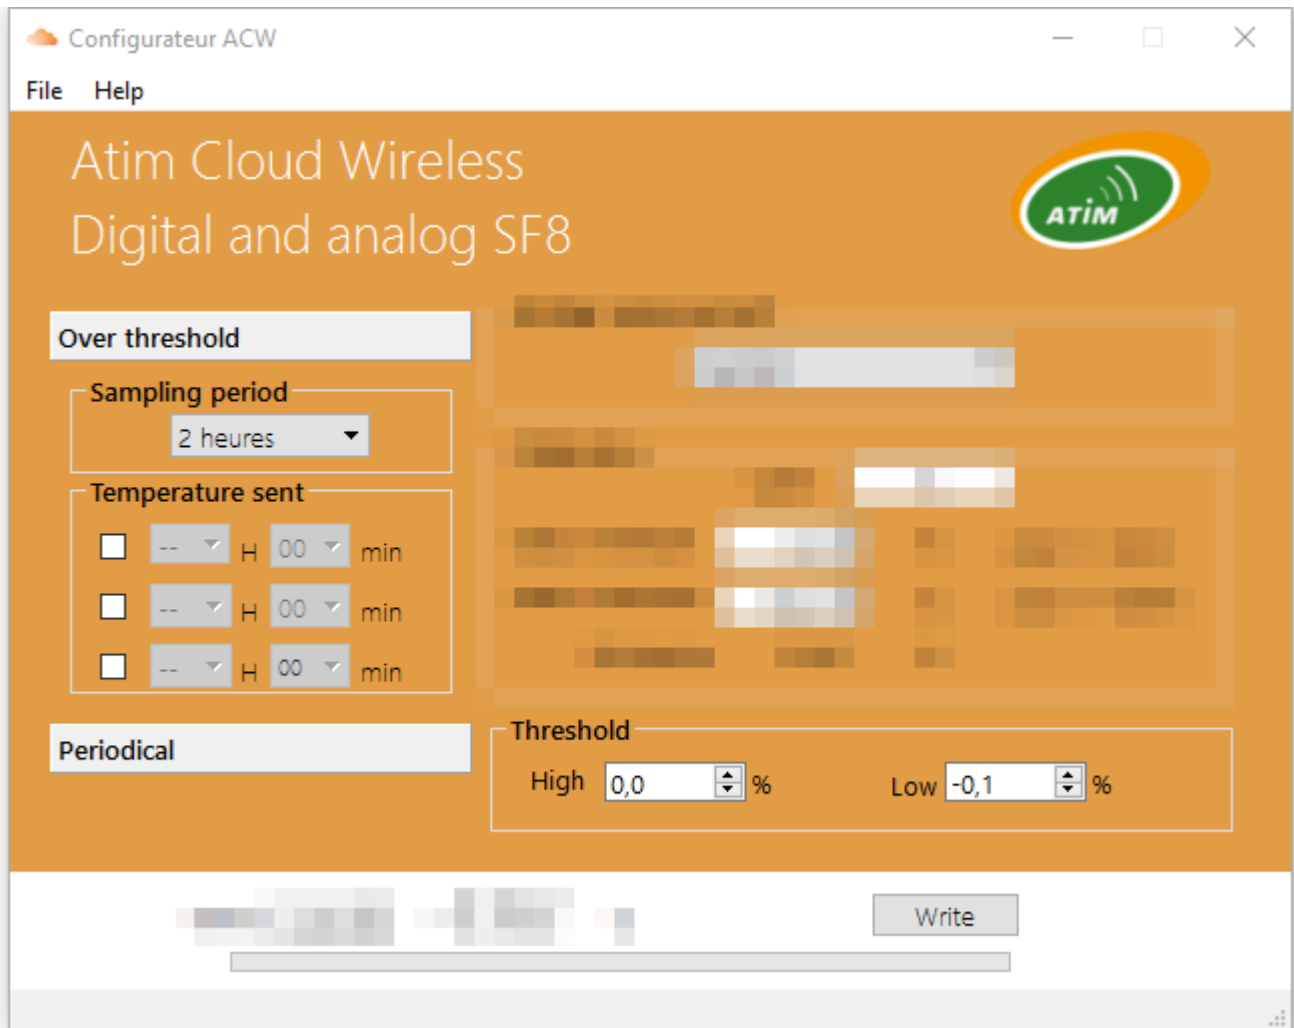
Configurateur ACW

File Help

Atim Cloud Wireless
Digital and analog SF8

ATIM

Over threshold

Sampling period
2 heures

Temperature sent
-- H 00 min
-- H 00 min
-- H 00 min

Periodical

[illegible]

Threshold
High 0,0 % Low -0,1 %

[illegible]

Write